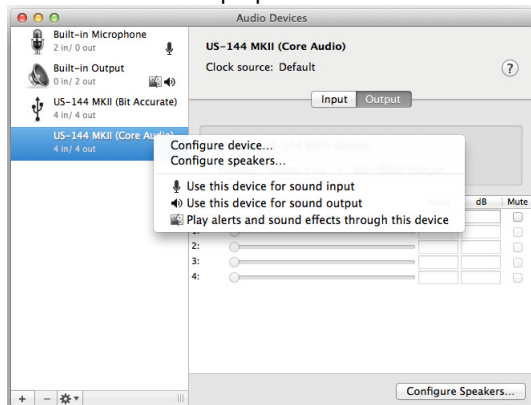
Audio Devices

Built-in Microphone
2 in/ 0 out

Built-in Output
0 in/ 2 out

US-144 MKII (Bit Accurate)
4 in/ 4 out

US-144 MKII (Core Audio)
4 in/ 4 out

US-144 MKII (Core Audio)
Clock source: Default

Input Output

Configure device...
Configure speakers...
Use this device for sound input
Use this device for sound output
Play alerts and sound effects through this device

dB Mute

2:
3:
4:

+ −

Configure Speakers...